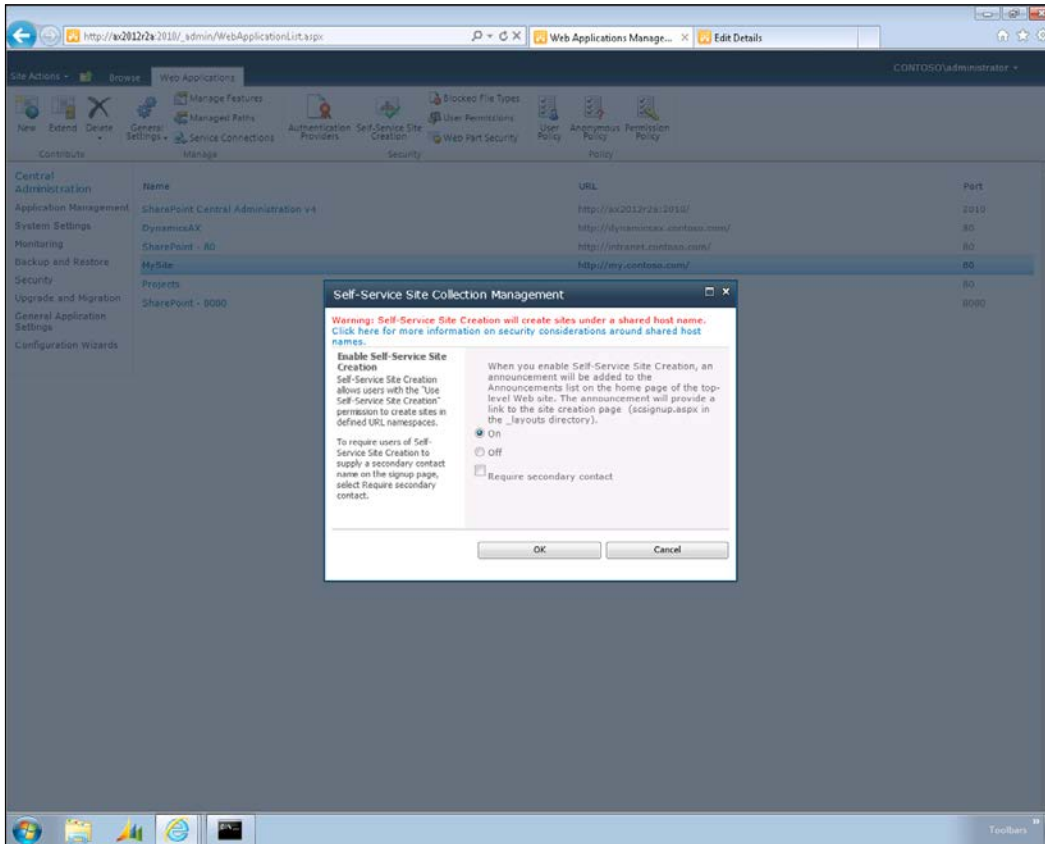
http://ax2012r2a:2010/_admin/WebApplicationList.aspx

Web Applications Manage... ×

Edit Details

Site Actions ▾ Browse Web Applications

CONTOSO\administrator ▾

New Extend Delete

Contribute

General Settings ▾

Manage Features

Managed Paths

Service Connections

Manage

Authentication Providers

Self-Service Site Creation

Blocked File Types

User Permissions

Web Part Security

Security

User Policy

Anonymous Policy

Permission Policy

Policy

Central Administration

Application Management

System Settings

Monitoring

Backup and Restore

Security

Upgrade and Migration

General Application Settings

Configuration Wizards

| Name | URL | Port |
|---|---|---|
| SharePoint Central Administration v4 | http://ax2012r2a:2010/ | 2010 |
| DynamicsAX | http://dynamicsax.contoso.com/ | 80 |
| SharePoint - 80 | http://intranet.contoso.com/ | 80 |
| MySite | http://my.contoso.com/ | 80 |
| Projects | | 80 |
| SharePoint - 8080 | | 8080 |

Self-Service Site Collection Management

Warning: Self-Service Site Creation will create sites under a shared host name. Click here for more information on security considerations around shared host names.

Enable Self-Service Site Creation

Self-Service Site Creation allows users with the "Use Self-Service Site Creation" permission to create sites in defined URL namespaces.

To require users of Self-Service Site Creation to supply a secondary contact name on the signup page, select Require secondary contact.

When you enable Self-Service Site Creation, an announcement will be added to the Announcements list on the home page of the top-level Web site. The announcement will provide a link to the site creation page (scsignup.aspx in the _layouts directory).

On

Off

Require secondary contact

OK

Cancel

Toolbars